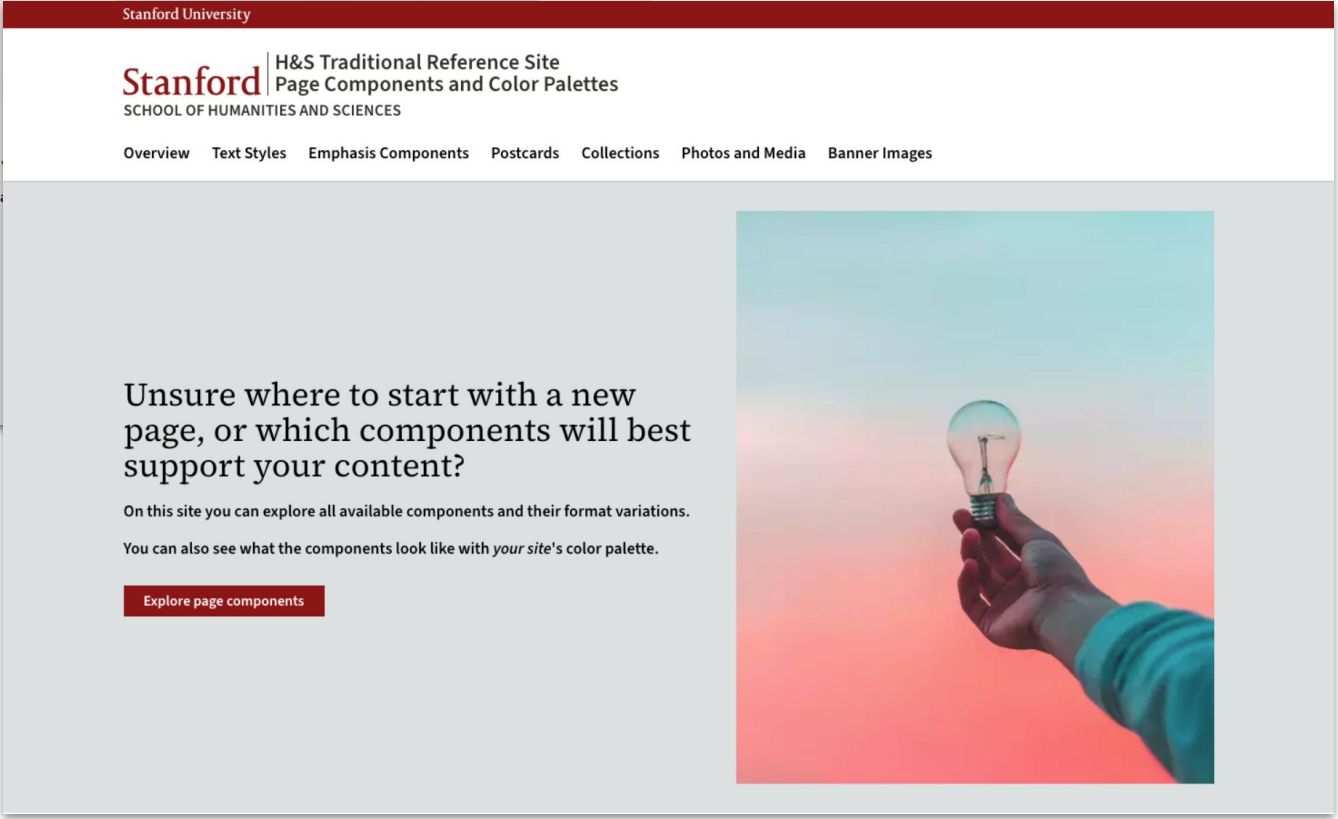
Stanford University

Stanford
SCHOOL OF HUMANITIES AND SCIENCES

H&S Traditional Reference Site
Page Components and Color Palettes

Overview Text Styles Emphasis Components Postcards Collections Photos and Media Banner Images

Unsure where to start with a new page, or which components will best support your content?

On this site you can explore all available components and their format variations.

You can also see what the components look like with *your site*'s color palette.

Explore page components